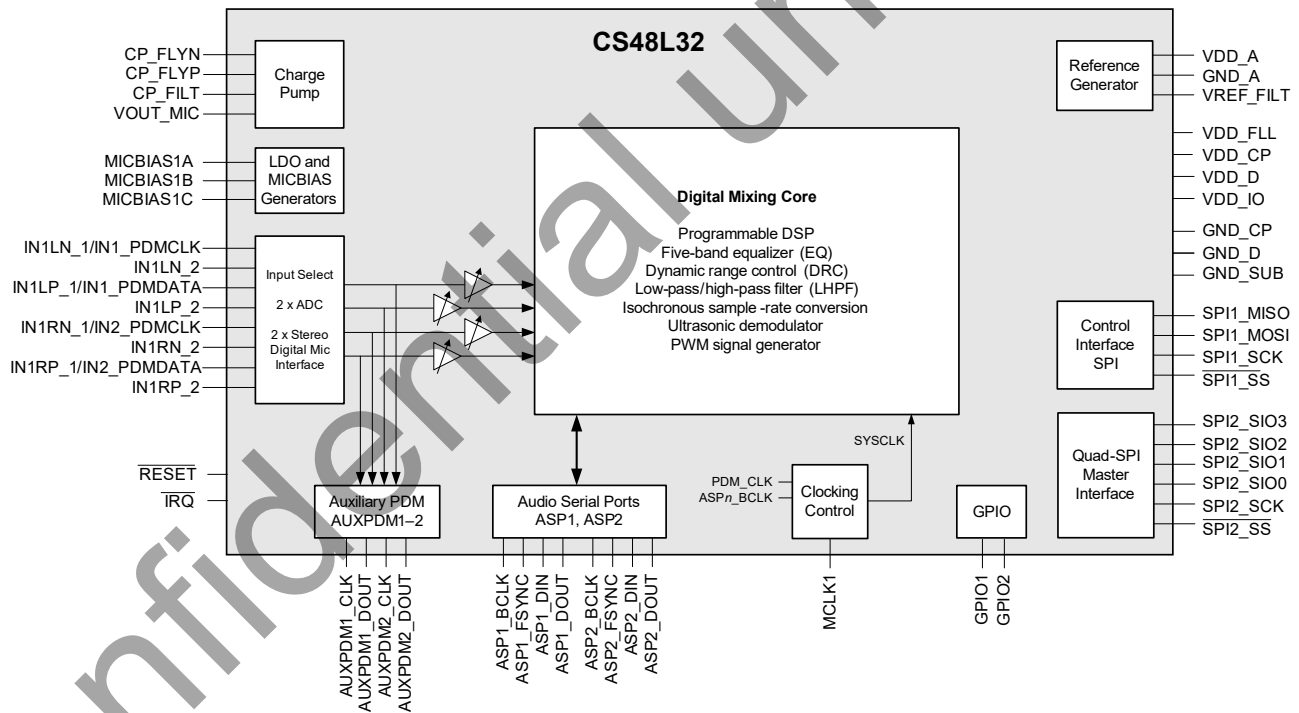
CS48L32

CP_FLYN
CP_FLYP
CP_FILT
VOUT_MIC

Charge Pump

MICBIAS1A
MICBIAS1B
MICBIAS1C

LDO and MICBIAS Generators

IN1LN_1/IN1_PDMCLK
IN1LN_2
IN1LP_1/IN1_PDMDATA
IN1LP_2
IN1RN_1/IN2_PDMCLK
IN1RN_2
IN1RP_1/IN2_PDMDATA
IN1RP_2

Input Select

2 x ADC

2 x Stereo Digital Mic Interface

Digital Mixing Core

Programmable DSP
Five-band equalizer (EQ)
Dynamic range control (DRC)
Low-pass/high-pass filter (LHPF)
Isochronous sample -rate conversion
Ultrasonic demodulator
PWM signal generator

Reference Generator

VDD_A
GND_A
VREF_FILT

VDD_FLL
VDD_CP
VDD_D
VDD_IO

GND_CP
GND_D
GND_SUB

Control Interface SPI

SPI1_MISO
SPI1_MOSI
SPI1_SCK
$\overline{\text{SPI1\_SS}}$

Quad-SPI Master Interface

SPI2_SIO3
SPI2_SIO2
SPI2_SIO1
SPI2_SIO0
SPI2_SCK
$\overline{\text{SPI2\_SS}}$

SYSCLK

$\overline{\text{RESET}}$
$\overline{\text{IRQ}}$

Auxiliary PDM AUXPDM1–2

Audio Serial Ports ASP1, ASP2

PDM_CLK
ASPn_BCLK

Clocking Control

GPIO

AUXPDM1_CLK
AUXPDM1_DOUT
AUXPDM2_CLK
AUXPDM2_DOUT

ASP1_BCLK
ASP1_FSYNC
ASP1_DIN
ASP1_DOUT
ASP2_BCLK
ASP2_FSYNC
ASP2_DIN
ASP2_DOUT

MCLK1

GPIO1
GPIO2

Confidential